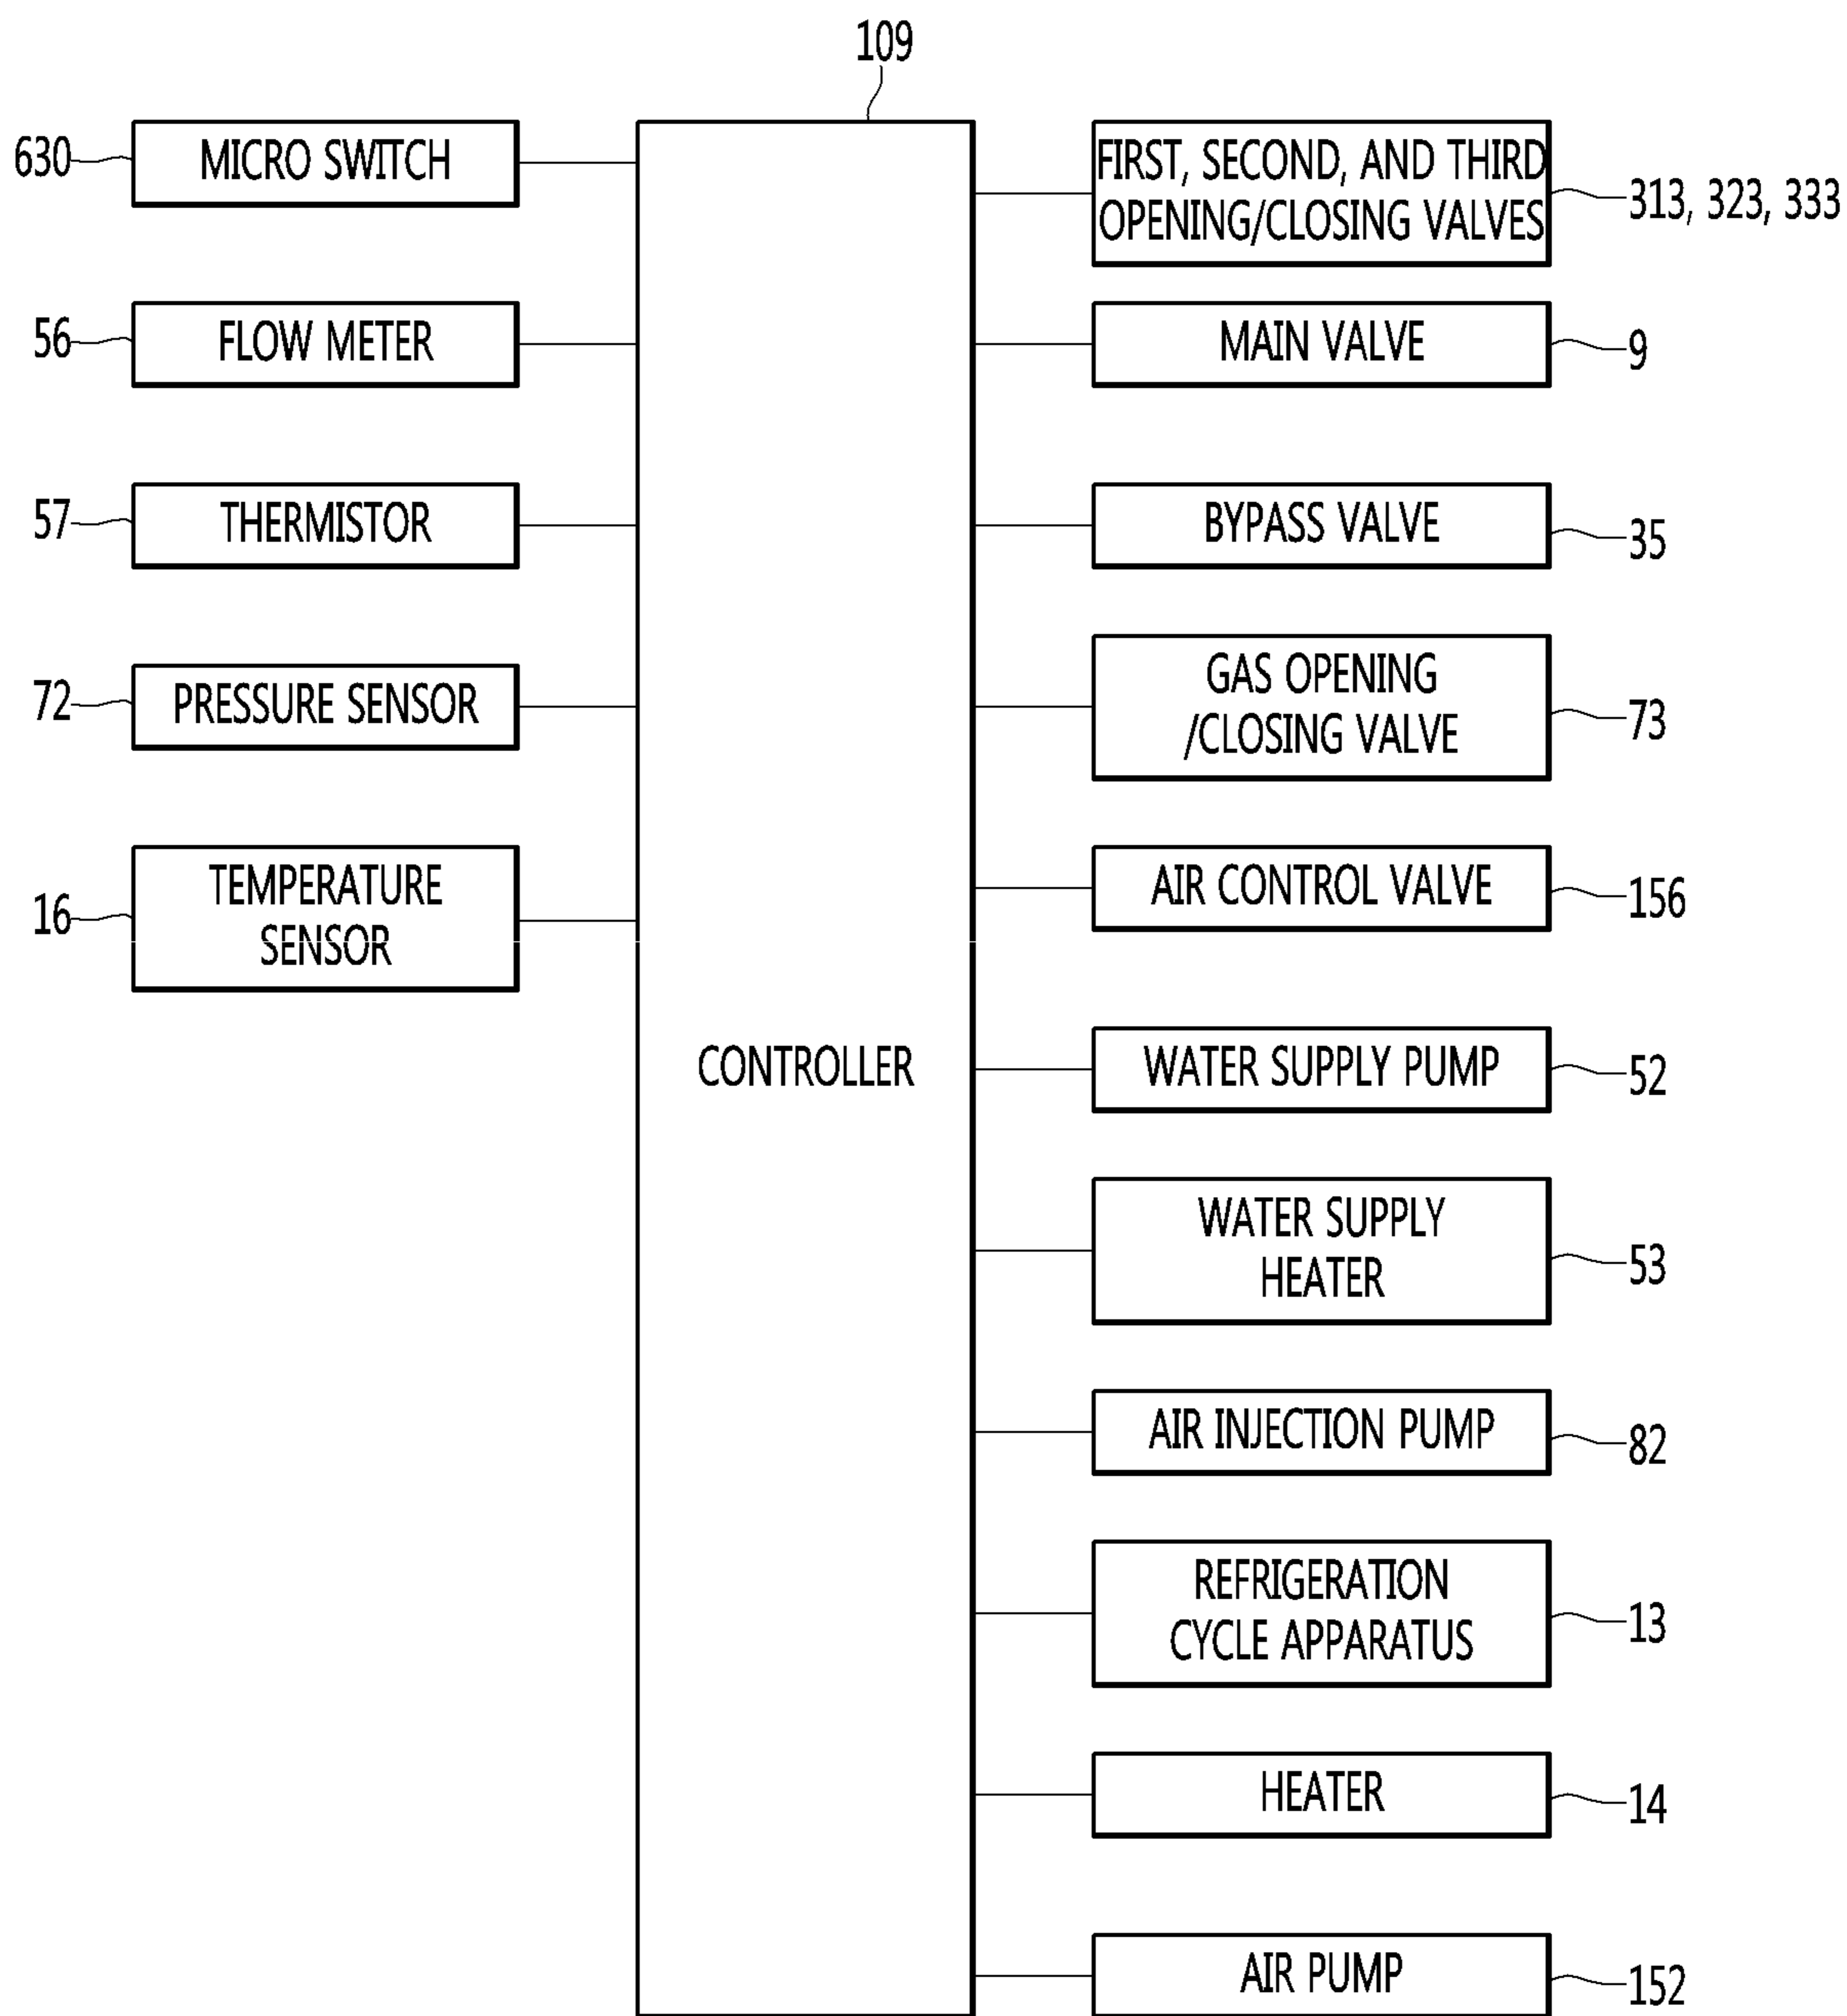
109

630 MICRO SWITCH

56 FLOW METER

57 THERMISTOR

72 PRESSURE SENSOR

16 TEMPERATURE SENSOR

CONTROLLER

FIRST, SECOND, AND THIRD OPENING/CLOSING VALVES 313, 323, 333

MAIN VALVE 9

BYPASS VALVE 35

GAS OPENING /CLOSING VALVE 73

AIR CONTROL VALVE 156

WATER SUPPLY PUMP 52

WATER SUPPLY HEATER 53

AIR INJECTION PUMP 82

REFRIGERATION CYCLE APPARATUS 13

HEATER 14

AIR PUMP 152